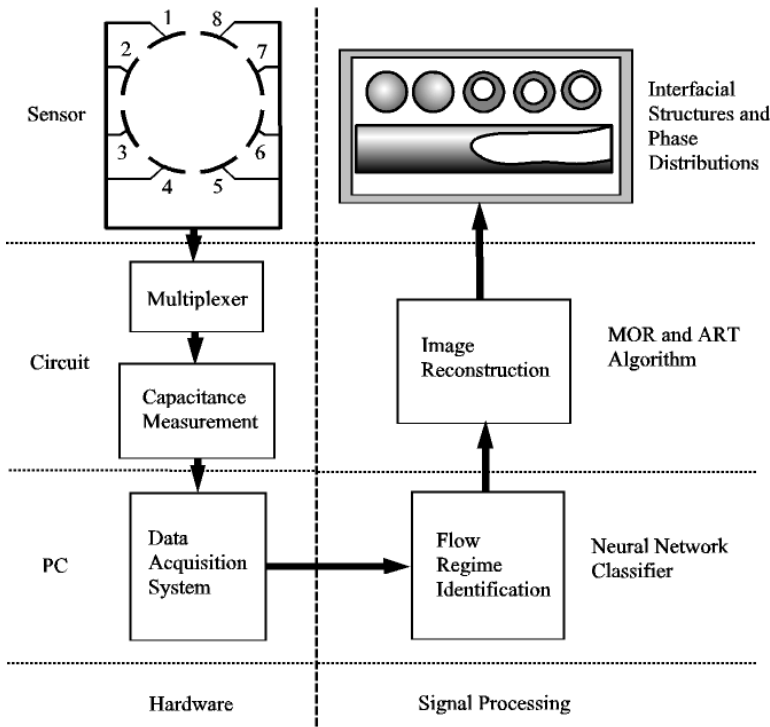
1
8
2
7
3
6
4
5

Sensor

Interfacial Structures and Phase Distributions

Multiplexer

Circuit

Capacitance Measurement

Image Reconstruction

MOR and ART Algorithm

PC

Data Acquisition System

Flow Regime Identification

Neural Network Classifier

Hardware

Signal Processing